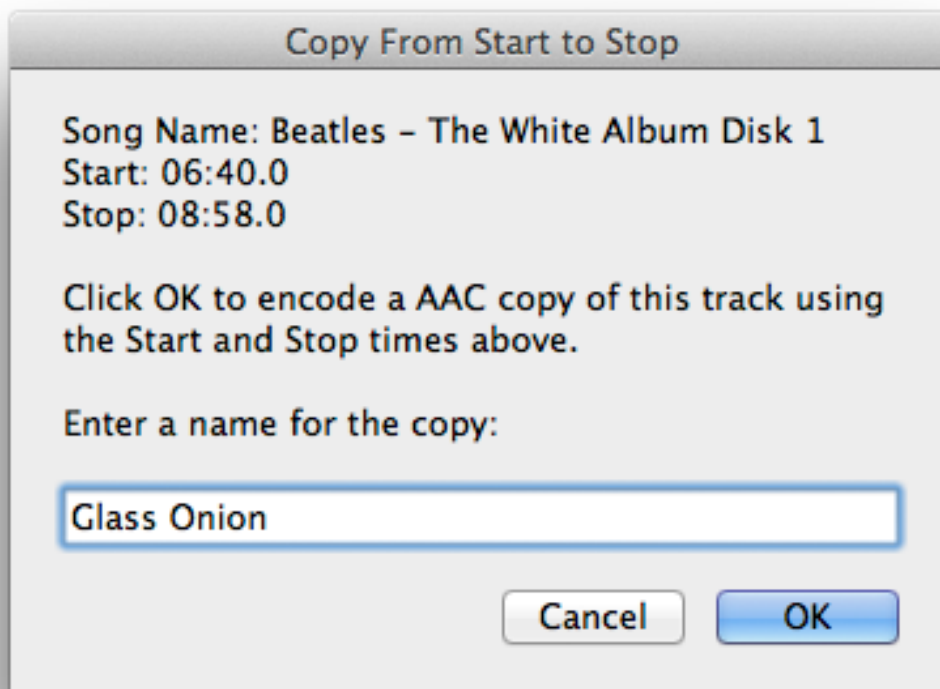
Copy From Start to Stop

Song Name: Beatles - The White Album Disk 1
Start: 06:40.0
Stop: 08:58.0

Click OK to encode a AAC copy of this track using the Start and Stop times above.

Enter a name for the copy:

Glass Onion

Cancel

OK